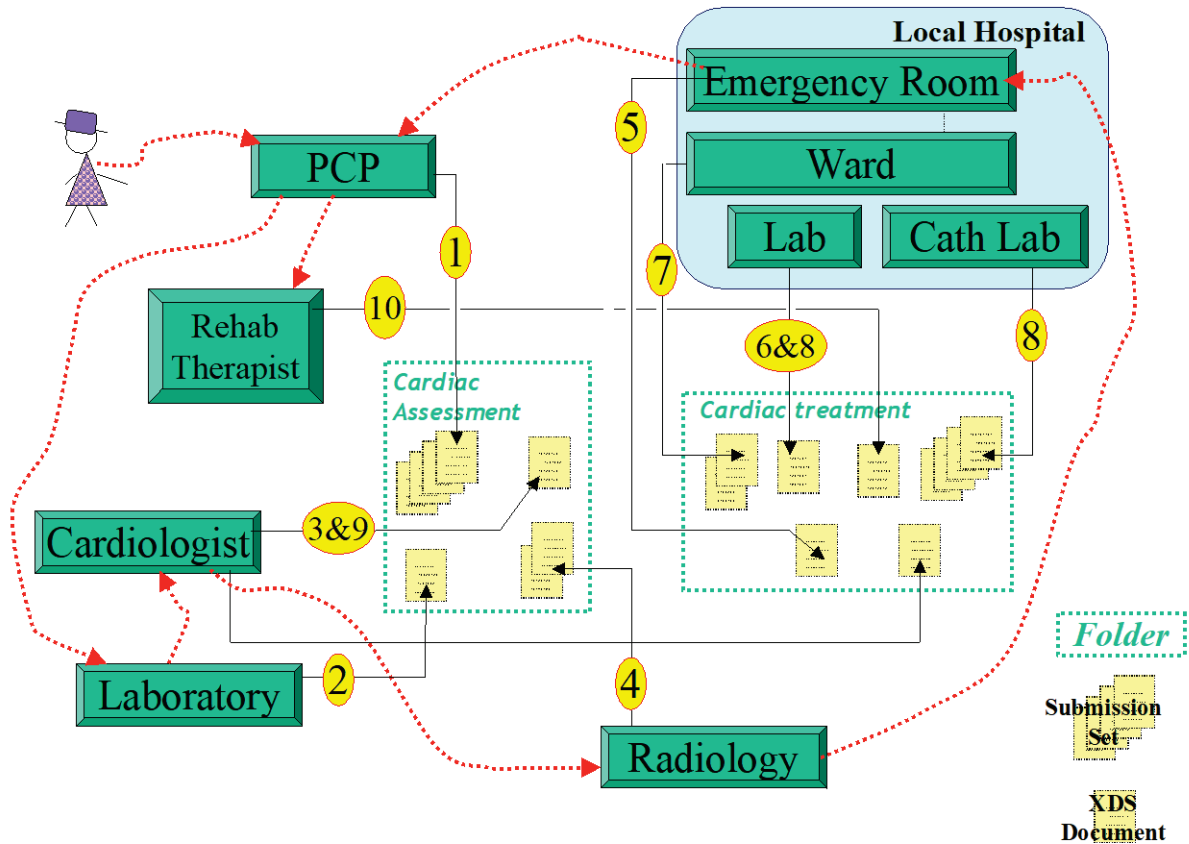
Local Hospital

Emergency Room

Ward

Lab

Cath Lab

PCP

Rehab Therapist

Cardiologist

Laboratory

Radiology

1

2

3&9

4

5

6&8

7

8

10

Cardiac Assessment

Cardiac treatment

Folder

Submission Set

XDS Document